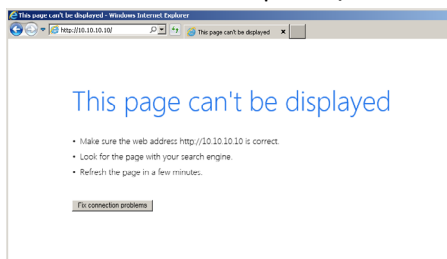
This page can't be displayed - Windows Internet Explorer

http://10.10.10.10/

This page can't be displayed

This page can't be displayed

• Make sure the web address http://10.10.10.10 is correct.
• Look for the page with your search engine.
• Refresh the page in a few minutes.

Fix connection problems